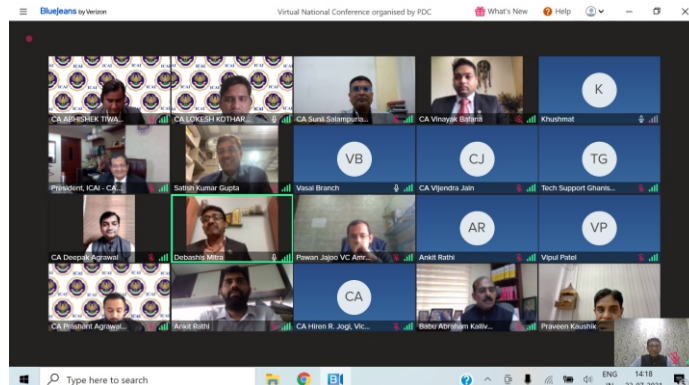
BlueJeans by Verizon

Virtual National Conference organised by PDC

What's New

Help

CA ABHISHEK TIWA...

CA LOKESH KOTHAR...

CA Sunil Salampuria...

CA Vinayak Bafana

K

Khushmat

President, ICAI - CA...

Satish Kumar Gupta

VB

Vasai Branch

CJ

CA Vijendra Jain

TG

Tech Support Ghanis...

CA Deepak Agrawal

Debashis Mitra

Pawan Jajoo VC Amr...

AR

Ankit Rathi

VP

Vipul Patel

CA Prashant Agrawal...

Ankit Rathi

CA

CA Hiren R. Jogi, Vic...

Babu Abraham Kalliv...

Praveen Kaushik

Type here to search

ENG

14:18